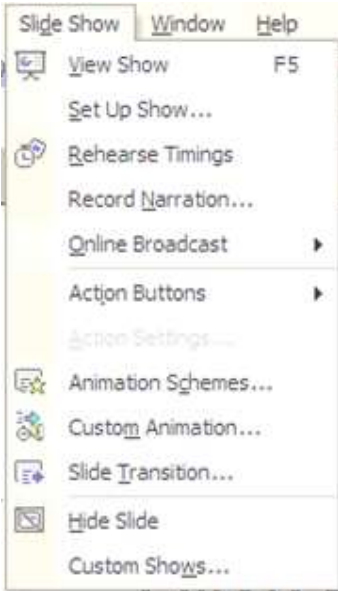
Slide Show Window Help

View Show F5

Set Up Show...

Rehearse Timings

Record Narration...

Online Broadcast

Action Buttons

Action Settings...

Animation Schemes...

Custom Animation...

Slide Transition...

Hide Slide

Custom Shows...